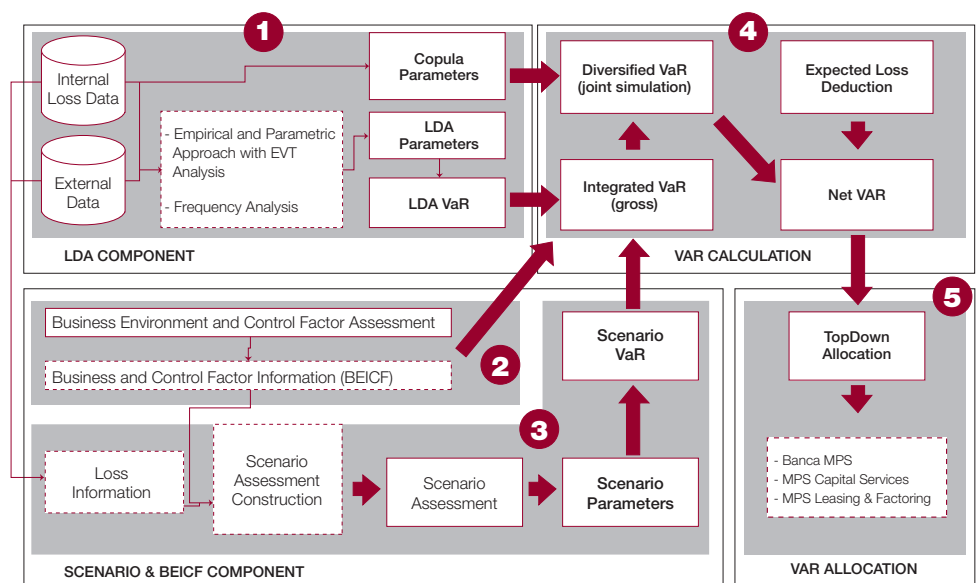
1

Internal Loss Data

External Data

- Empirical and Parametric Approach with EVT Analysis

- Frequency Analysis

Copula Parameters

LDA Parameters

LDA VaR

LDA COMPONENT

4

Diversified VaR (joint simulation)

Expected Loss Deduction

Integrated VaR (gross)

Net VAR

VAR CALCULATION

Business Environment and Control Factor Assessment

Business and Control Factor Information (BEICF)

2

3

Scenario VaR

Loss Information

Scenario Assessment Construction

Scenario Assessment

Scenario Parameters

SCENARIO & BEICF COMPONENT

5

TopDown Allocation

- Banca MPS
- MPS Capital Services
- MPS Leasing & Factoring

VAR ALLOCATION